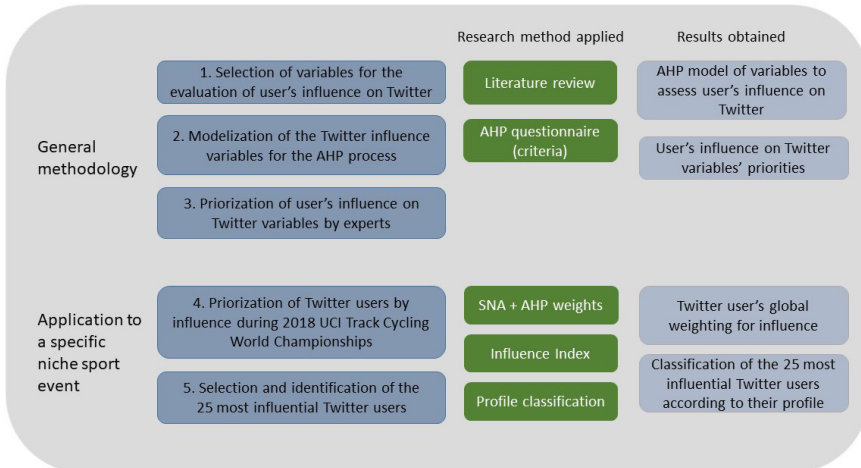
Research method applied

Results obtained

General methodology

1. Selection of variables for the evaluation of user's influence on Twitter

Literature review

AHP model of variables to assess user's influence on Twitter

2. Modelization of the Twitter influence variables for the AHP process

AHP questionnaire (criteria)

User's influence on Twitter variables' priorities

3. Priorization of user's influence on Twitter variables by experts

Application to a specific niche sport event

4. Priorization of Twitter users by influence during 2018 UCI Track Cycling World Championships

SNA + AHP weights

Twitter user's global weighting for influence

Influence Index

5. Selection and identification of the 25 most influential Twitter users

Profile classification

Classification of the 25 most influential Twitter users according to their profile